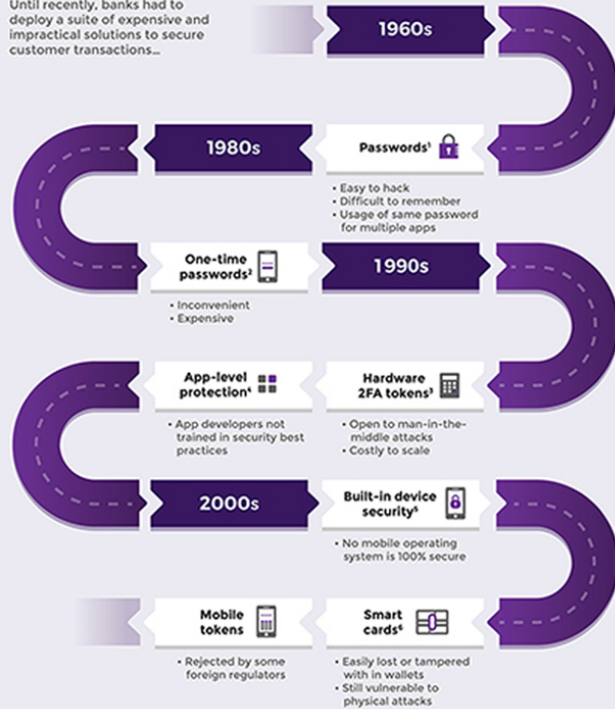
Until recently, banks had to deploy a suite of expensive and impractical solutions to secure customer transactions...

1960s

1980s

Passwords¹

• Easy to hack
• Difficult to remember
• Usage of same password for multiple apps

One-time passwords²

1990s

• Inconvenient
• Expensive

App-level protection⁴

Hardware 2FA tokens³

• App developers not trained in security best practices

• Open to man-in-the-middle attacks
• Costly to scale

2000s

Built-in device security⁵

• No mobile operating system is 100% secure

Mobile tokens

Smart cards⁶

• Rejected by some foreign regulators

• Easily lost or tampered with in wallets
• Still vulnerable to physical attacks